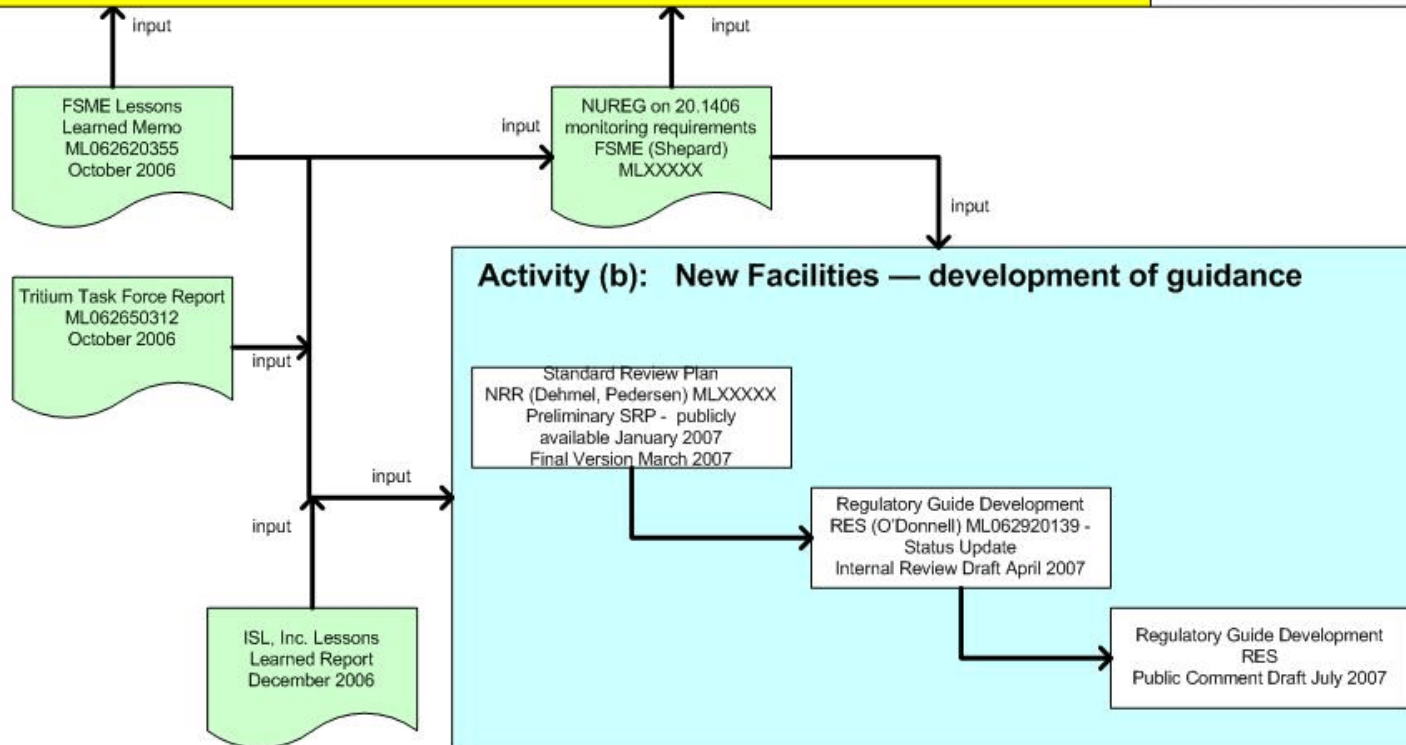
input

input

FSME Lessons Learned Memo ML062620355 October 2006

input

NUREG on 20.1406 monitoring requirements FSME (Shepard) MLXXXXX

input

Tritium Task Force Report ML062650312 October 2006

input

Activity (b): New Facilities — development of guidance

Standard Review Plan NRR (Dehmel, Pedersen) MLXXXXX Preliminary SRP - publicly available January 2007 Final Version March 2007

input

input

Regulatory Guide Development RES (O'Donnell) ML062920139 - Status Update Internal Review Draft April 2007

ISL, Inc. Lessons Learned Report December 2006

Regulatory Guide Development RES Public Comment Draft July 2007